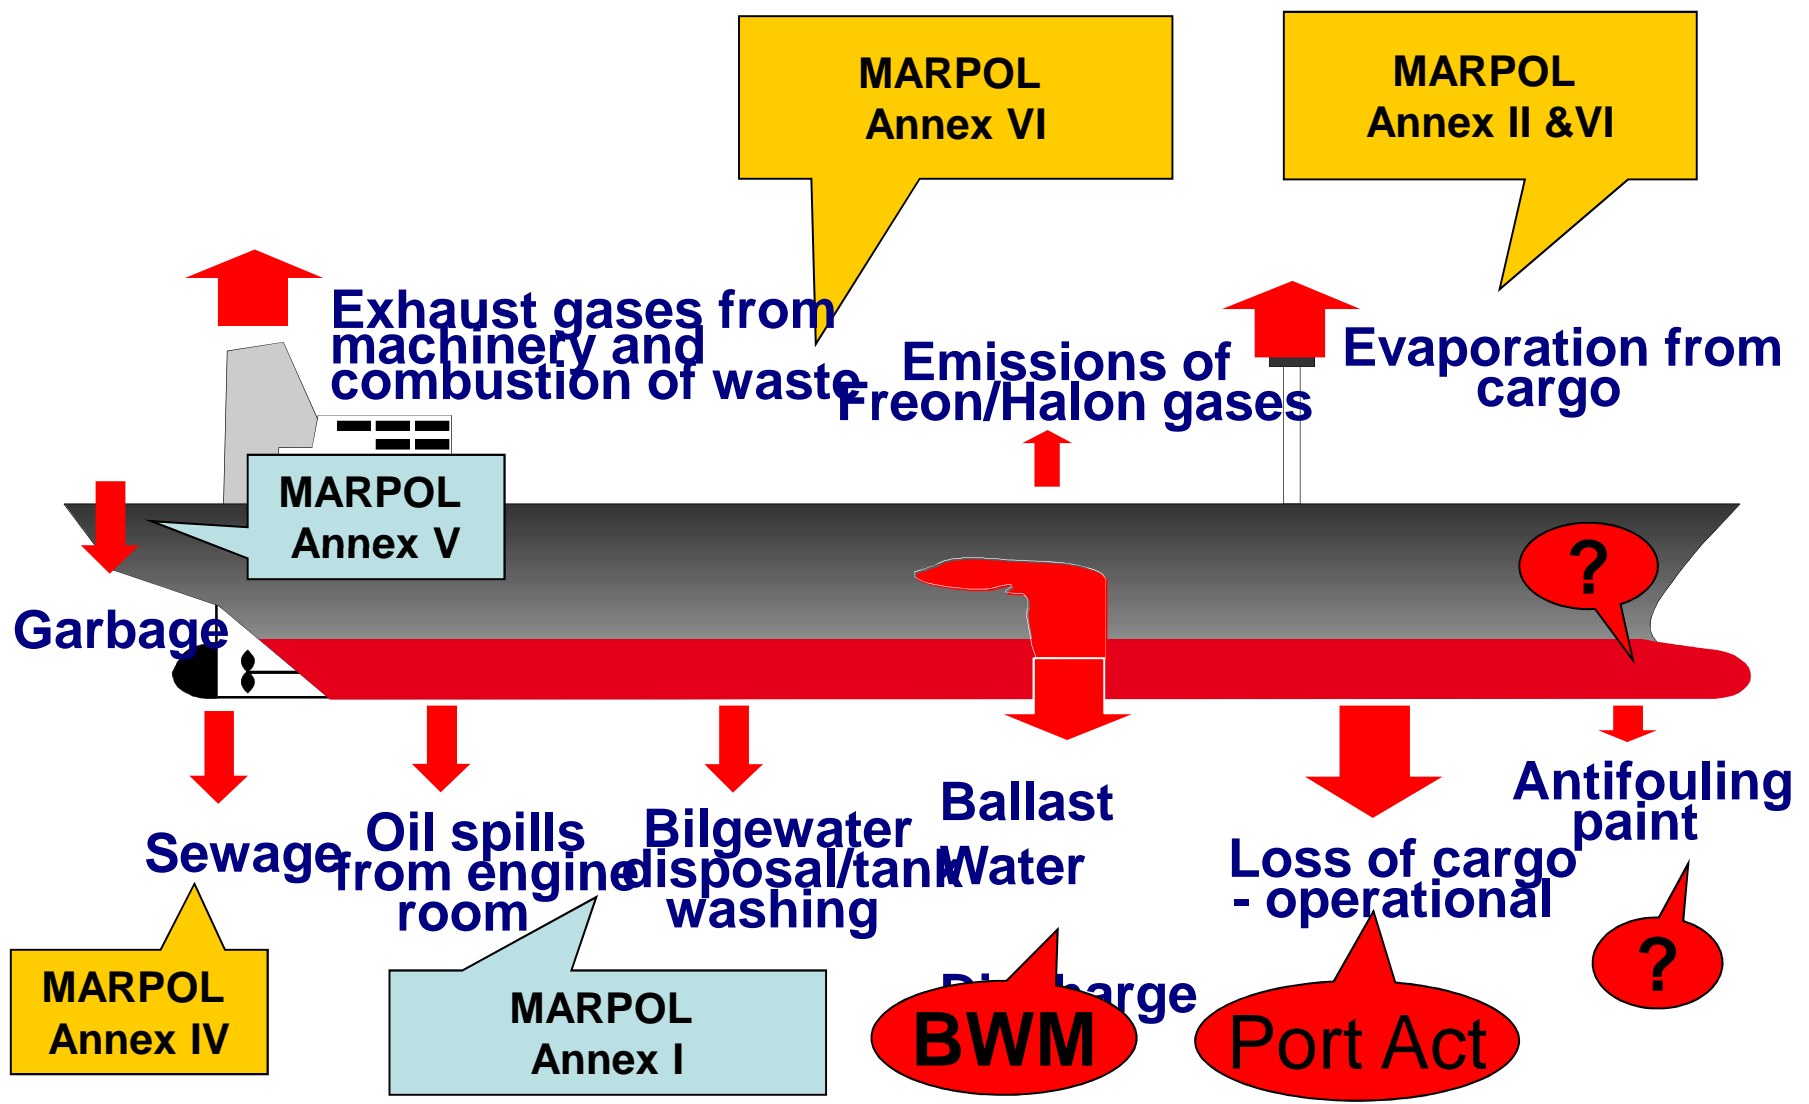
MARPOL
Annex VI

MARPOL
Annex II &VI

Exhaust gases from machinery and combustion of waste

Emissions of Freon/Halon gases

Evaporation from cargo

MARPOL
Annex V

Garbage

?

Sewage

Oil spills from engine room

Bilgewater disposal/tank washing

Ballast Water

Di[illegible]harge

Loss of cargo - operational

Antifouling paint

MARPOL
Annex IV

MARPOL
Annex I

BWM

Port Act

?